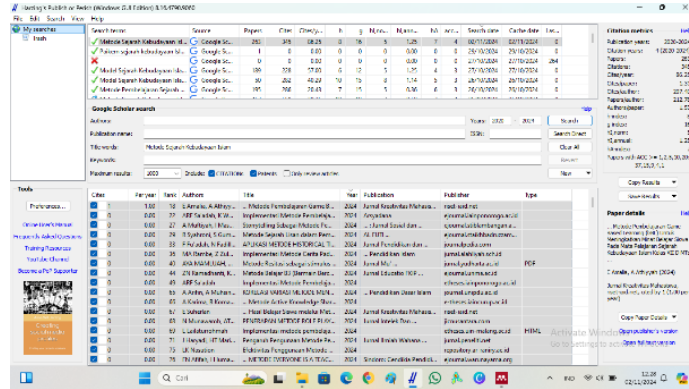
Harzing's Publish or Perish (Windows GUI Edition) 8.15.4790.9060

File Edit Search View Help

My searches
Trash

| Search terms | Source | Papers | Cites | Cites/y... | h | g | hI,norm | hI,annual | hA | acc... | Search date | Cache date |
|---|---|---|---|---|---|---|---|---|---|---|---|---|
| Metode Sejarah Kebudayaan Isla... | Google Sc... | 283 | 346 | 86.25 | 9 | 14 | 5 | 1.25 | 6 | 0 | 02/11/2024 | 02/11/2024 |
| Pelaksanaan Kebudayaan Isl... | Google Sc... | 1 | 0 | 0.00 | 0 | 0 | 0 | 0.00 | 0 | 0 | 29/10/2024 | 29/10/2024 |
|  | Google Sc... | 0 | 0 | 0.00 | 0 | 0 | 0 | 0.00 | 0 | 0 | 27/10/2024 | 27/10/2024 |
| Model Sejarah Kebudayaan Isla... | Google Sc... | 199 | 228 | 57.00 | 6 | 12 | 5 | 1.25 | 4 | 3 | 27/10/2024 | 27/10/2024 |
| Model Sejarah Kebudayaan Isla... | Google Sc... | 98 | 202 | 40.40 | 10 | 13 | 5 | 1.14 | 5 | 2 | 26/10/2024 | 26/10/2024 |
| Metode Pembelajaran Sejarah ... | Google Sc... | 100 | 209 | 70.43 | 7 | 13 | 5 | 1.34 | 4 | 2 | 25/10/2024 | 25/10/2024 |

Google Scholar search
Authors:
Publication name:
Title words: Metode Sejarah Kebudayaan Islam
Keywords:
Maximum results: 1000
Years: 2020 – 2024
ISSN:
Includes: Citations Patents Only review articles
Search
Search Direct
Clear All
Revert
New

Tools
Preferences...
Online User's Manual
Frequently Asked Questions
Training Resources
YouTube Channel
Become a PoP Supporter

| Cites | Per year | Rank | Authors | Title | Year | Publication | Publisher | Type |
|---|---|---|---|---|---|---|---|---|
| 0 | 1.00 | 18 | S Amalia, A Alfiaty ... | ... Metode Pembelajaran Game B... | 2024 | Jurnal Kreativitas Mahasiswa... | rcsd-xsd.net |  |
| 0 | 0.00 | 37 | AEF Saudah, K W... | Implementasi Metode Pembelajaran... | 2024 | Ampardana | ejournal.stitmjonoekonga.ac.id |  |
| 0 | 0.00 | 21 | A Muffiyah, I Hha... | Storytelling Sebagai Metode Pe... | 2024 | ... Jurnal Sosial dan ... | ejournal.ukbbandungan.ac.id |  |
| 0 | 0.00 | 23 | S Syahrani, S Gum... | Metode Sejarah Islam dalam Pemb... | 2024 | AL-FIKR... | ejournal.uinbukittinggi.ac.id |  |
| 0 | 0.00 | 31 | F Fadulah, N Fadli... | APLIKASI METODE HISTORICAL T... | 2024 | Jurnal Pendidikan dan ... | journalpedia.com |  |
| 0 | 0.00 | 35 | MA Rambe, Z Zul... | Implementasi Metode Cerita Pad... | 2024 | ... Pendidikan Islam | jurnal.stitsatuwiyah.ac.id |  |
| 0 | 0.00 | 40 | ANA Ramadhani, NA... | Metode Sebagai Fokus... | 2024 | Jurnal Mahasiswa... | jurnalpendyahuks.ac.id |  |
| 0 | 0.00 | 44 | ZN Ramadhanti, K... | Metode Sebagai Di Samarin Dan... | 2024 | Jurnal Education ... | ejournal.umm.ac.id | PDF |
| 0 | 0.00 | 49 | AEF Saudah | Metode Pembelajaran Sejarah... | 2024 | Jurnal Kreativitas Mahasiswa | ejournal.stitmjonoekonga.ac.id |  |
| 0 | 0.00 | 48 | A Azizah, A Nuhan... | KEMAJUAN METODE... | 2024 | ... Pendidikan dan Dasar Islam | journal.ujpu.ac.id |  |
| 0 | 0.00 | 51 | A Kadwar, R Ramma... | ... Metode Active Knowledge Sha... | 2024 |  | e-theses.iainponorogo.ac.id |  |
| 0 | 0.00 | 52 | E Suharton | ... Hasil Belajar Siswa melalui Me... | 2024 | Jurnal Kreativitas Mahasiswa... | rcsd-xsd.net |  |
| 0 | 0.00 | 53 | A Azizah, A Muham... | PENERAPAN METODE ROLE PLA... | 2024 | Jurnal Inovasi Pen... | ejournal.unhasy.ac.id |  |
| 0 | 0.00 | 56 | ... | Implementasi Metode Pembelajaran... | 2024 | Jurnal Islam Ilmu Ma... | jurnal.stitsyabab.ac.id |  |
| 0 | 0.00 | 59 | LJ Luthfiyatunnisa | Implementasi metode pembelaja... | 2024 |  | etheses.uin-malang.ac.id | HTML |
| 0 | 0.00 | 60 | H Hasyati, HT Moh... | Penggunaan Penggunaan Metode... | 2024 | Jurnal Islam Ilmu Ma... | rcsd-xsd.net |  |
| 0 | 0.00 | 61 | LM Nasution | Efektivitas Penggunaan Metode... | 2024 |  | repository.uinsu.ac.id |  |
| 0 | 0.00 | 73 | ... | IMPLEMENTASI METODE ... | 2024 | Sinonim: Candidate Pendidi... | ... |  |

Citation metrics Help
Publication years: 2020-2024
Citation years: 4 (2020-2024)
Papers: 283
Citations: 346
Cites/year: 86.50
Cites/paper: 1.22
Authors/paper: 2.77
h-index: 9
g-index: 14
hI,norm: 5
hI,annual: 1.25
hA-index: 6
Papers with ACC >= 1,2,5,10,20: 57,25,3,1,1

Copy Results
Save Results

Paper details Help
... Metode Pembelajaran Game ... Kebudayaan Islam ...
S Amalia, A Alfiyanti (2024)
Jurnal Kreativitas Mahasiswa...
Copy Paper Details
Open publisher's version
Open full text version

Activate Windows
Go to Settings to activate Windows.

Cari

12:38
02/11/2024